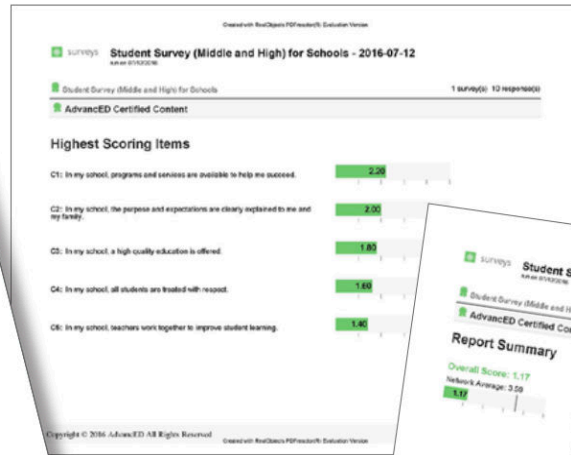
Created with RealObjects PDFreactor(R) Evaluation Version

surveys Student Survey (Middle and High) for Schools - 2016-07-12

Student Survey (Middle and High) for Schools

1 survey(s) 10 response(s)

AdvancED Certified Content

Highest Scoring Items

C1: In my school, programs and services are available to help me succeed. 2.20

C2: In my school, the purpose and expectations are clearly explained to me and my family. 2.00

C3: In my school, a high quality education is offered. 1.80

C4: In my school, all students are treated with respect. 1.60

C6: In my school, teachers work together to improve student learning. 1.40

Copyright © 2016 AdvancED All Rights Reserved

Created with RealObjects PDFreactor(R) Evaluation Version

surveys Student S

Student Survey (Middle and H

AdvancED Certified Co

Report Summary

Overall Score: 1.17

Network Average: 3.59

1.17